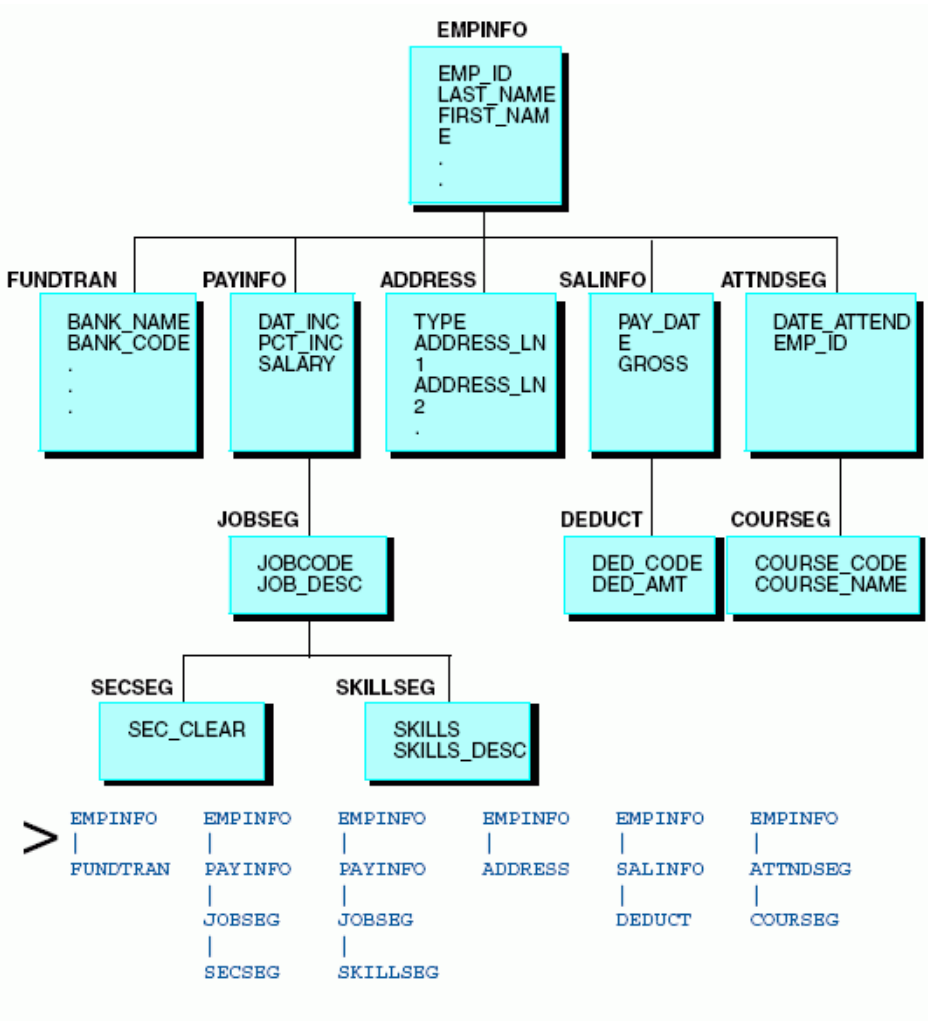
EMPINFO

EMP_ID
LAST_NAME
FIRST_NAME
.
.

FUNDTRAN

BANK_NAME
BANK_CODE
.
.
.

PAYINFO

DAT_INC
PCT_INC
SALARY

ADDRESS

TYPE
ADDRESS_LN1
ADDRESS_LN2
.

SALINFO

PAY_DATE
GROSS

ATTNDSEG

DATE_ATTEND
EMP_ID

JOBSEG

JOBCODE
JOB_DESC

DEDUCT

DED_CODE
DED_AMT

COURSEG

COURSE_CODE
COURSE_NAME

SECSEG

SEC_CLEAR

SKILLSEG

SKILLS
SKILLS_DESC

>

EMPINFO
|
FUNDTRAN

EMPINFO
|
PAYINFO
|
JOBSEG
|
SECSEG

EMPINFO
|
PAYINFO
|
JOBSEG
|
SKILLSEG

EMPINFO
|
ADDRESS

EMPINFO
|
SALINFO
|
DEDUCT

EMPINFO
|
ATTNDSEG
|
COURSEG